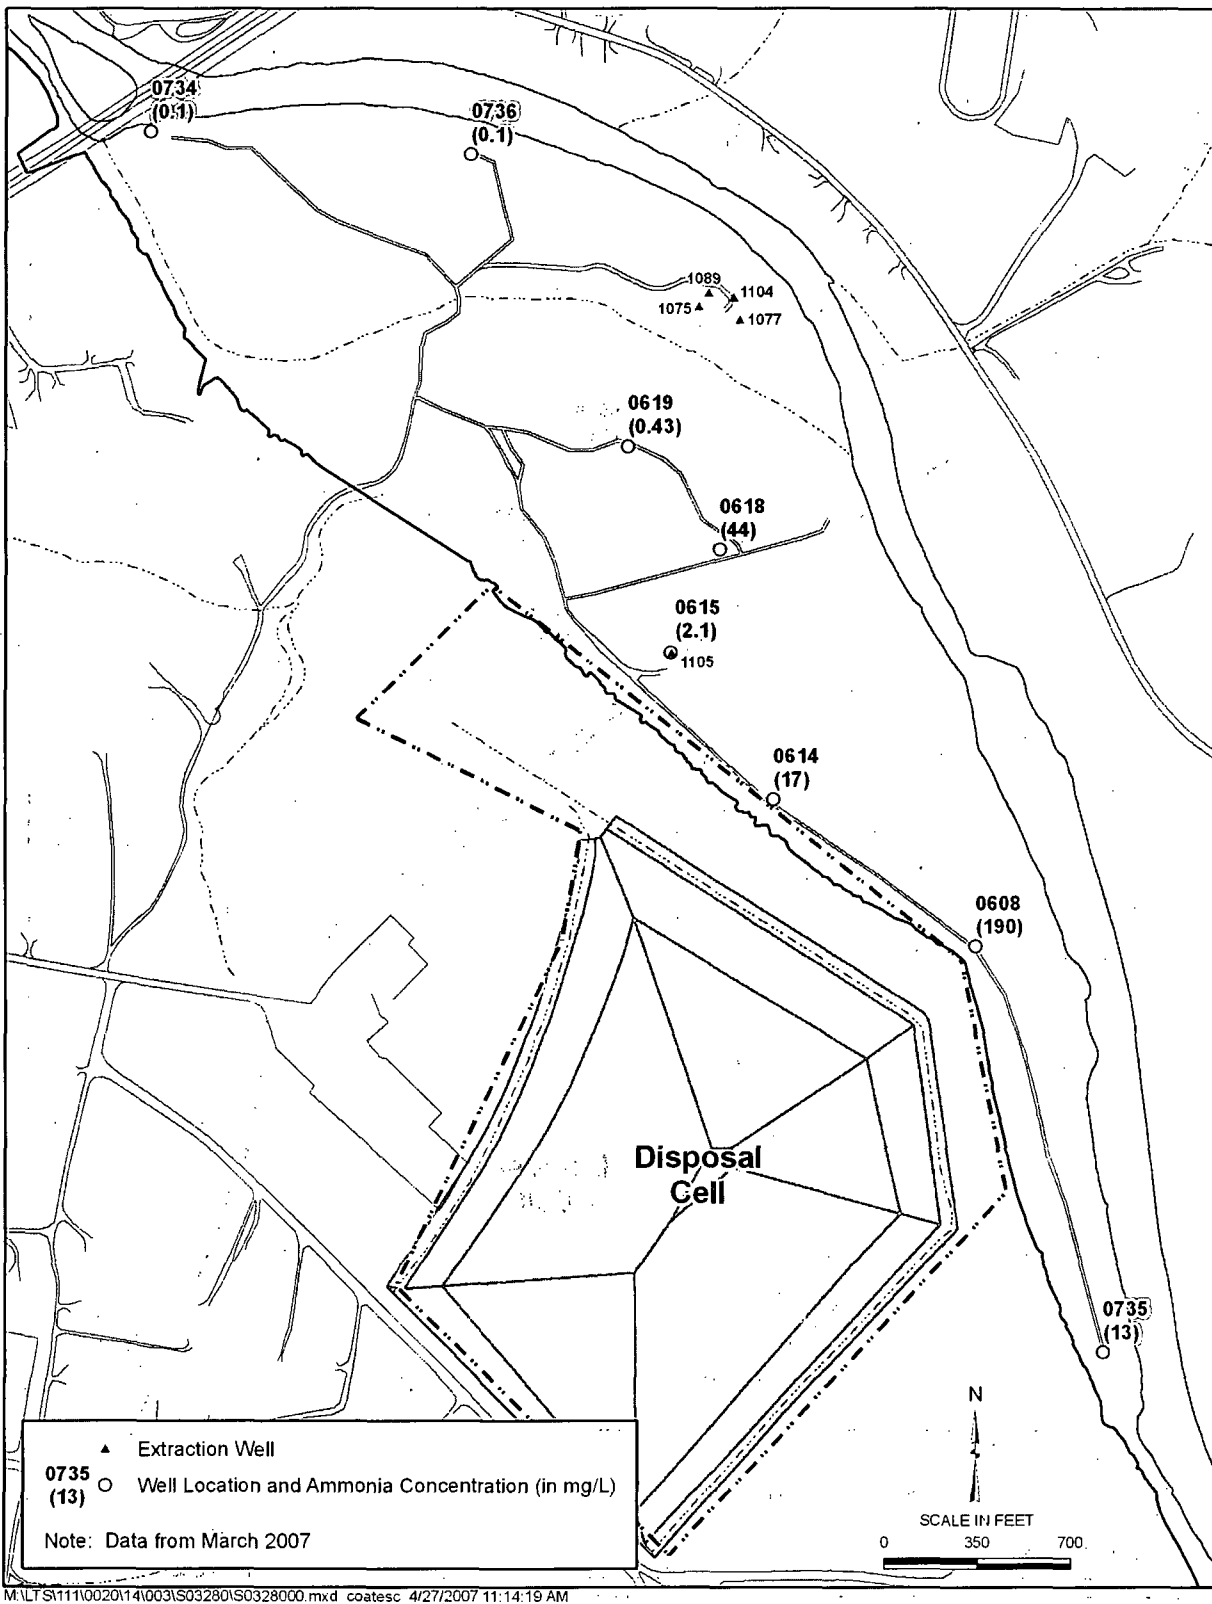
0734
(0.1)

0736
(0.1)

1089
1075
1104
1077

0619
(0.43)

0618
(44)

0615
(2.1)
1105

0614
(17)

0608
(190)

Disposal
Cell

0735
(13)

N

▲ Extraction Well

0735
(13) ○ Well Location and Ammonia Concentration (in mg/L)

Note: Data from March 2007

SCALE IN FEET
0 350 700

M:\LTS\111\0020\14\003\S03280\S0328000.mxd coatesc 4/27/2007 11:14:19 AM